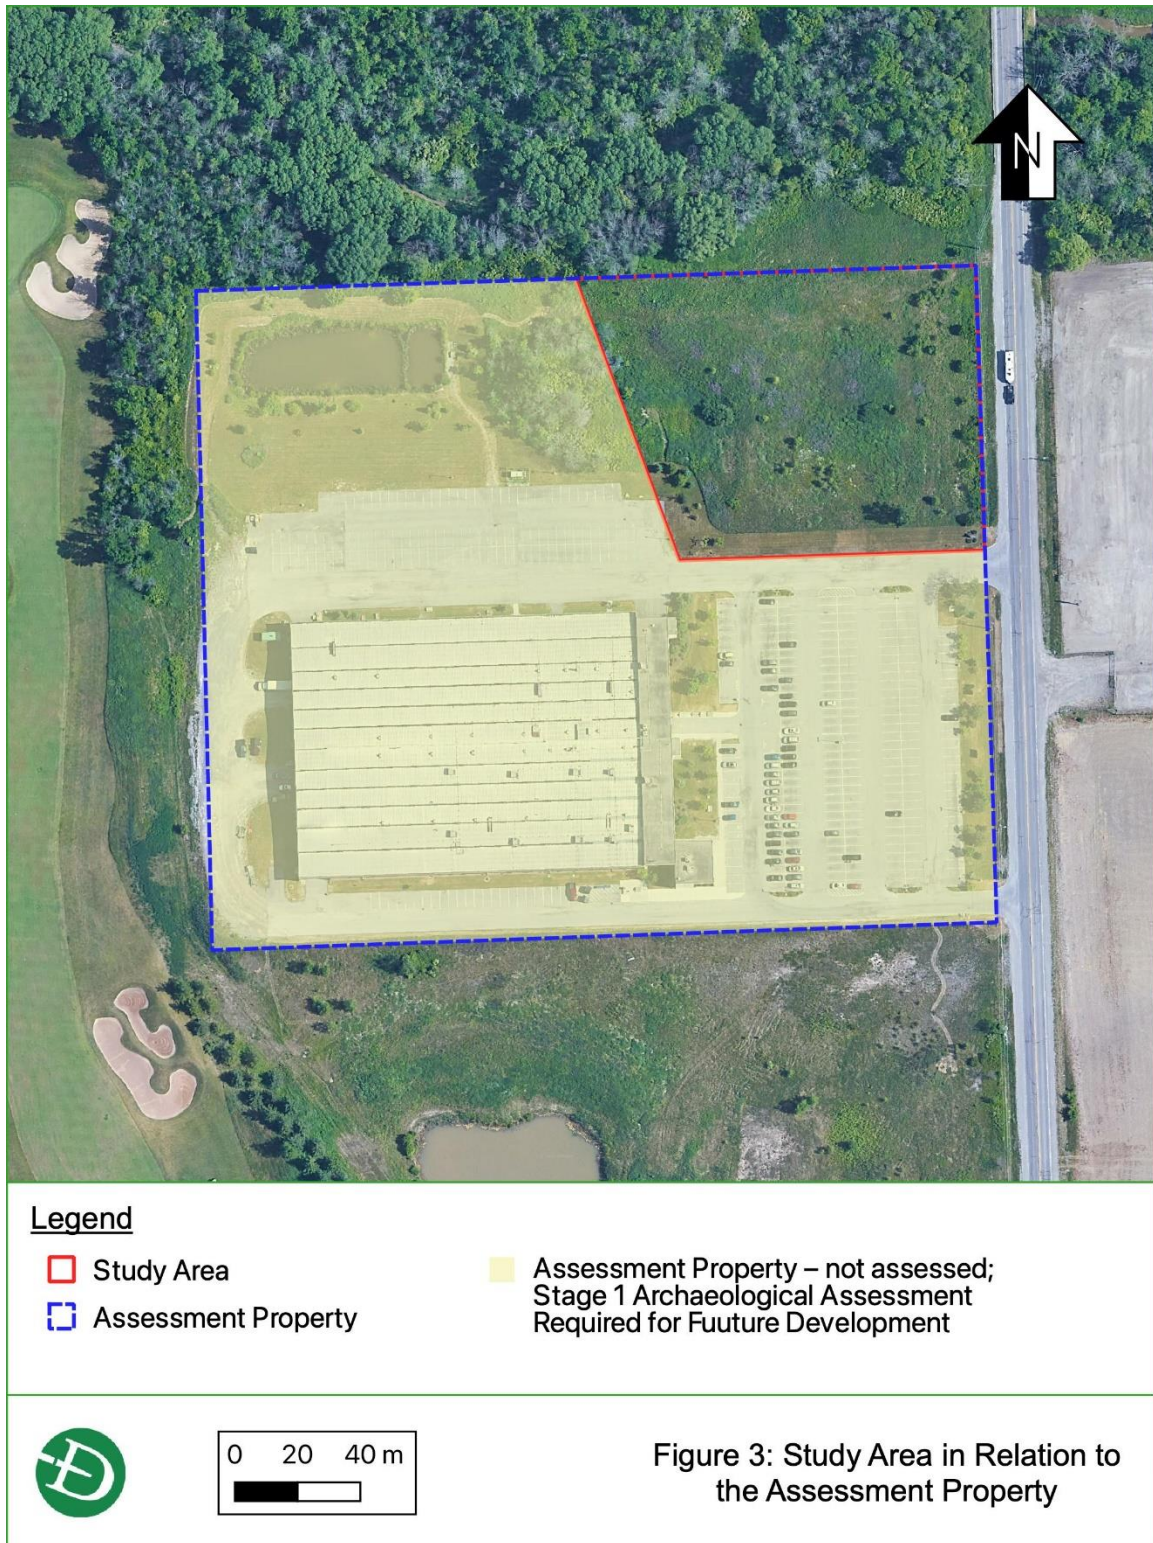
N

Legend

Study Area

Assessment Property

Assessment Property – not assessed; Stage 1 Archaeological Assessment Required for Fuuture Development

0 20 40 m

Figure 3: Study Area in Relation to the Assessment Property